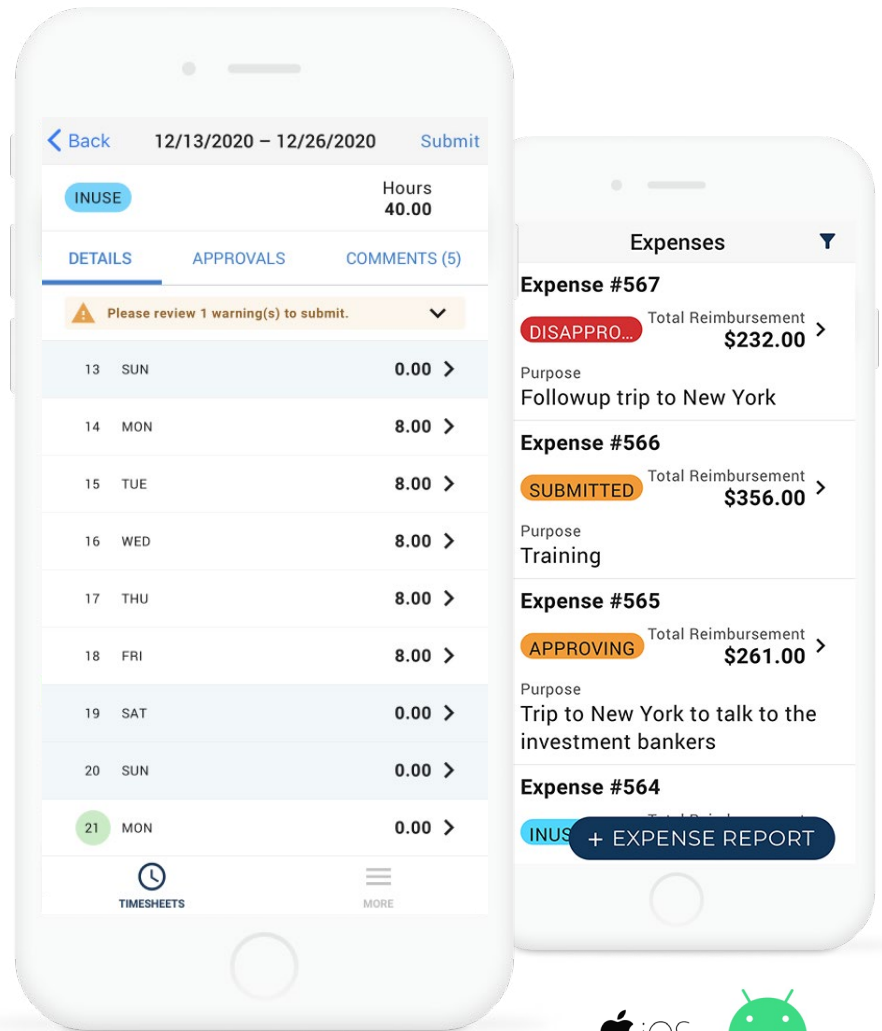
Back 12/13/2020 – 12/26/2020 Submit

INUSE

Hours
40.00

DETAILS APPROVALS COMMENTS (5)

Please review 1 warning(s) to submit.

| | | |
|---|---|---|
| 13 | SUN | 0.00 |
| 14 | MON | 8.00 |
| 15 | TUE | 8.00 |
| 16 | WED | 8.00 |
| 17 | THU | 8.00 |
| 18 | FRI | 8.00 |
| 19 | SAT | 0.00 |
| 20 | SUN | 0.00 |
| 21 | MON | 0.00 |

TIMESHEETS MORE

Expenses

Expense #567
DISAPPRO...
Total Reimbursement
$232.00
Purpose
Followup trip to New York

Expense #566
SUBMITTED
Total Reimbursement
$356.00
Purpose
Training

Expense #565
APPROVING
Total Reimbursement
$261.00
Purpose
Trip to New York to talk to the investment bankers

Expense #564
INUS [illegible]

+ EXPENSE REPORT

iOS